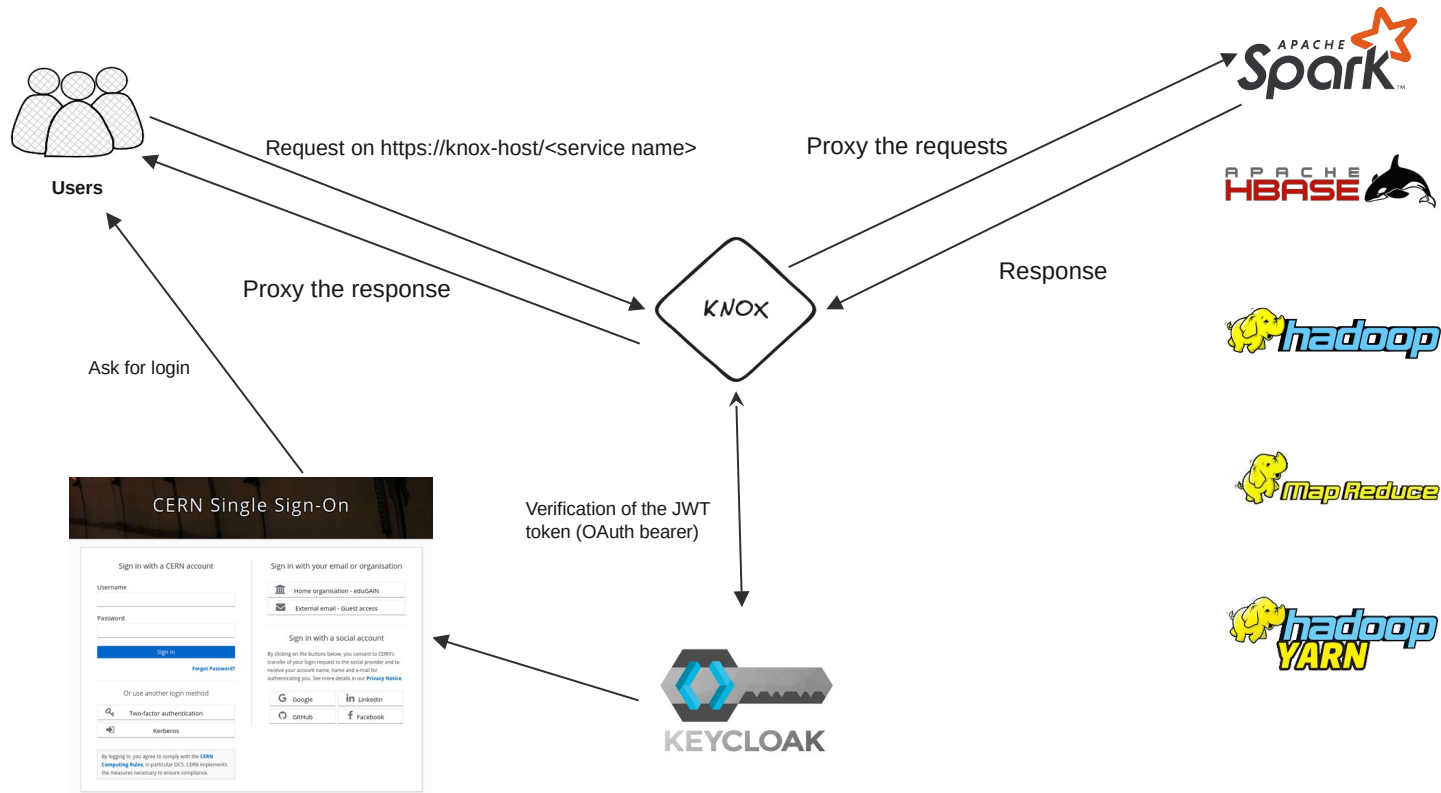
Users

Request on https://knox-host/<service name>

Proxy the response

Ask for login

KNOX

Proxy the requests

Response

APACHE Spark

APACHE HBASE

hadoop

MapReduce

hadoop YARN

Verification of the JWT token (OAuth bearer)

KEYCLOAK

CERN Single Sign-On

Sign in with a CERN account

Username

Password

Sign In

Forgot Password?

Or use another login method

Two-factor authentication

Kerberos

By logging in, you agree to comply with the CERN Computing Rules, in particular OC5. CERN implements the measures necessary to ensure compliance.

Sign in with your email or organisation

Home organisation - eduGAIN

External email - Guest access

Sign in with a social account

By clicking on the buttons below, you consent to CERN's transfer of your login request to the social provider and to receive your account name, name and e-mail for authenticating you. See more details in our Privacy Notice.

Google

LinkedIn

GitHub

Facebook